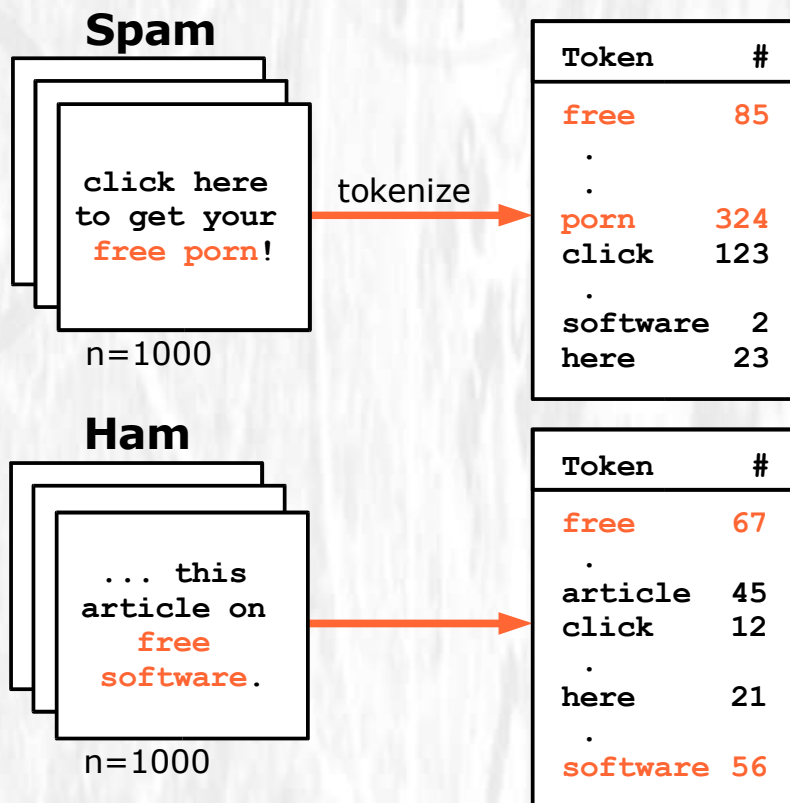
Spam

click here to get your free porn!

n=1000

tokenize

| Token | # |
|---|---|
| free | 85 |
| . | |
| . | |
| porn | 324 |
| click | 123 |
| . | |
| software | 2 |
| here | 23 |

Ham

... this article on free software.

n=1000

| Token | # |
|---|---|
| free | 67 |
| . | |
| article | 45 |
| click | 12 |
| . | |
| here | 21 |
| . | |
| software | 56 |